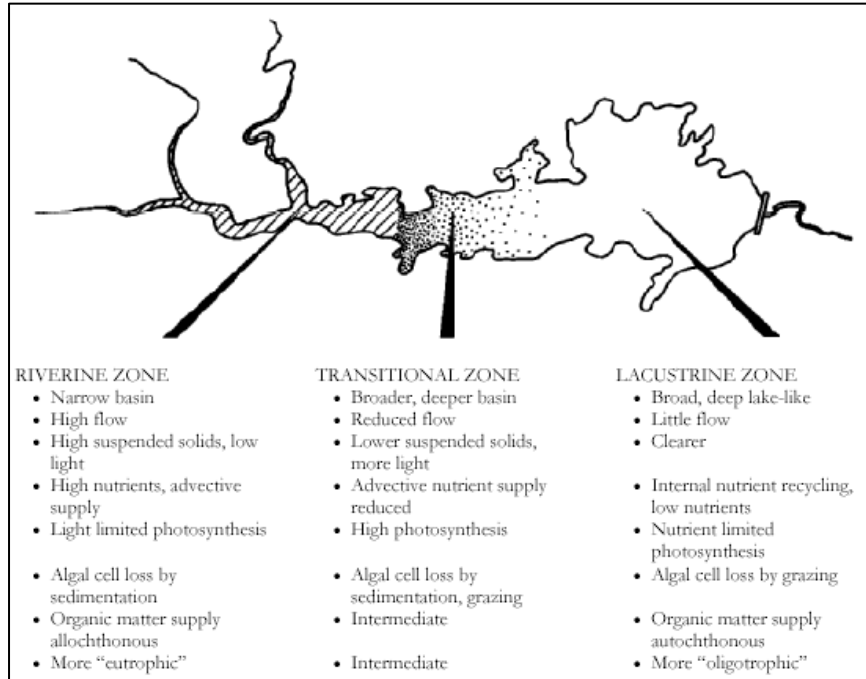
RIVERINE ZONE
- Narrow basin
- High flow
- High suspended solids, low light
- High nutrients, advective supply
- Light limited photosynthesis
- Algal cell loss by sedimentation
- Organic matter supply allochthonous
- More "eutrophic"

TRANSITIONAL ZONE
- Broader, deeper basin
- Reduced flow
- Lower suspended solids, more light
- Advective nutrient supply reduced
- High photosynthesis
- Algal cell loss by sedimentation, grazing
- Intermediate
- Intermediate

LACUSTRINE ZONE
- Broad, deep lake-like
- Little flow
- Clearer
- Internal nutrient recycling, low nutrients
- Nutrient limited photosynthesis
- Algal cell loss by grazing
- Organic matter supply autochthonous
- More "oligotrophic"